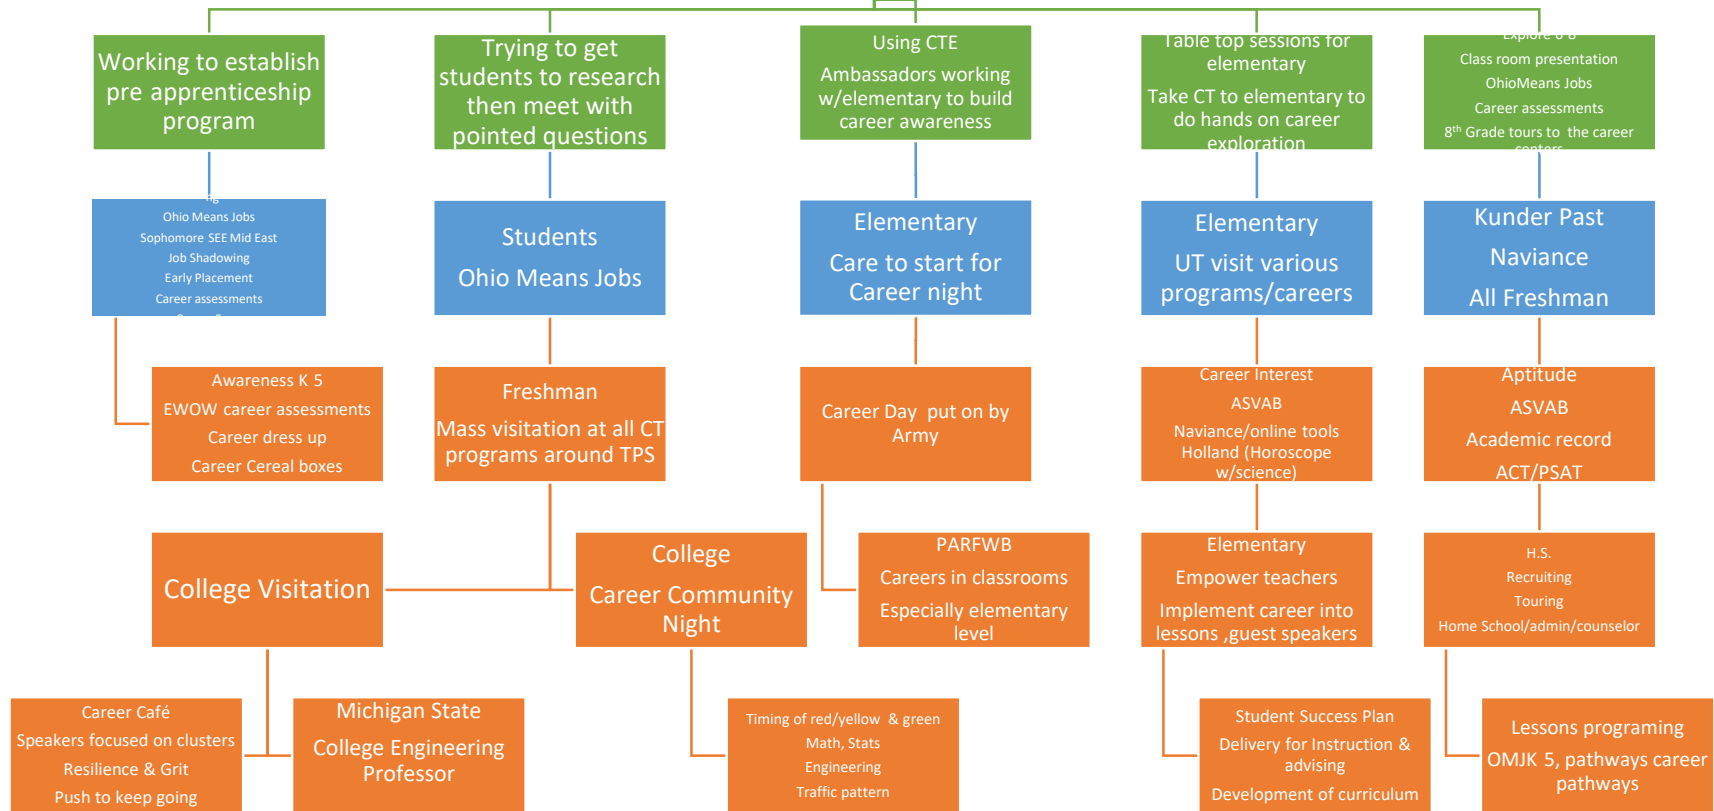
Working to establish pre apprenticeship program

Trying to get students to research then meet with pointed questions

Using CTE

Ambassadors working w/elementary to build career awareness

Table top sessions for elementary

Take CT to elementary to do hands on career exploration

Explore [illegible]

Class room presentation

OhioMeans Jobs

Career assessments

8th Grade tours to the career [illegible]

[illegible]

Ohio Means Jobs

Sophomore SEE Mid East

Job Shadowing

Early Placement

Career assessments

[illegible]

Students

Ohio Means Jobs

Elementary

Care to start for Career night

Elementary

UT visit various programs/careers

Kunder Past

Naviance

All Freshman

Awareness K 5

EWOW career assessments

Career dress up

Career Cereal boxes

Freshman

Mass visitation at all CT programs around TPS

Career Day put on by Army

Career Interest

ASVAB

Naviance/online tools

Holland (Horoscope w/science)

Aptitude

ASVAB

Academic record

ACT/PSAT

College Visitation

College

Career Community Night

PARFWB

Careers in classrooms

Especially elementary level

Elementary

Empower teachers

Implement career into lessons ,guest speakers

H.S.

Recruiting

Touring

Home School/admin/counselor

Career Café

Speakers focused on clusters

Resilience & Grit

Push to keep going

Michigan State

College Engineering Professor

Timing of red/yellow & green

Math, Stats

Engineering

Traffic pattern

Student Success Plan

Delivery for Instruction & advising

Development of curriculum

Lessons programing

OMJK 5, pathways career pathways